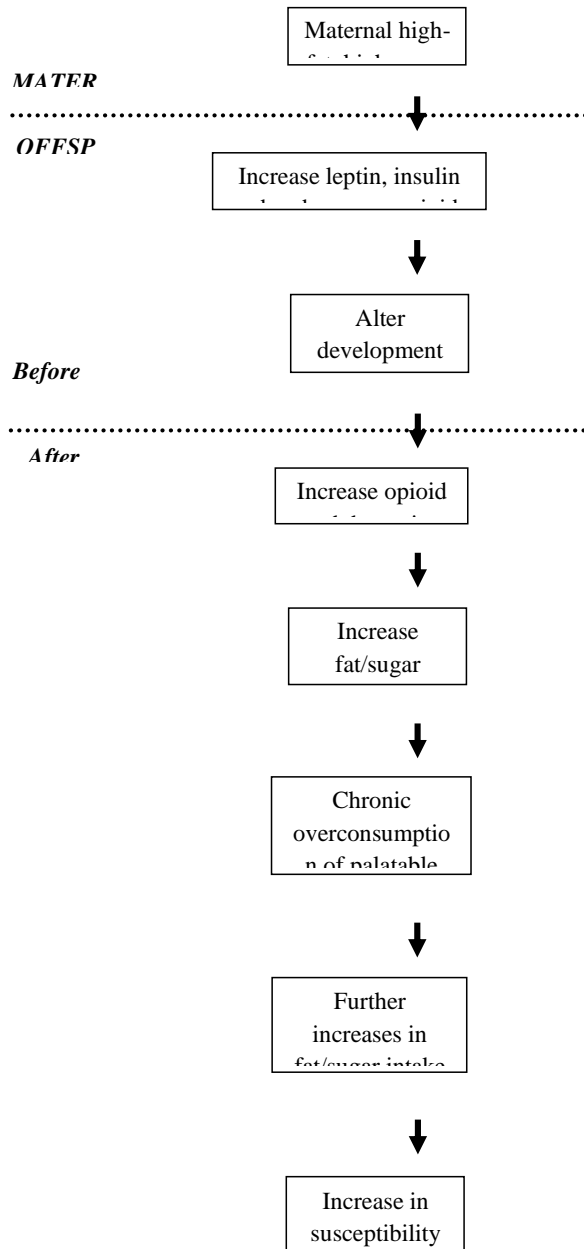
Maternal high-
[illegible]

MATER

OFFSP

Increase leptin, insulin
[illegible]

Alter development

Before

After

Increase opioid
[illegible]

Increase fat/sugar

Chronic overconsumptio
n of palatable

Further increases in
fat/sugar intake

Increase in susceptibility